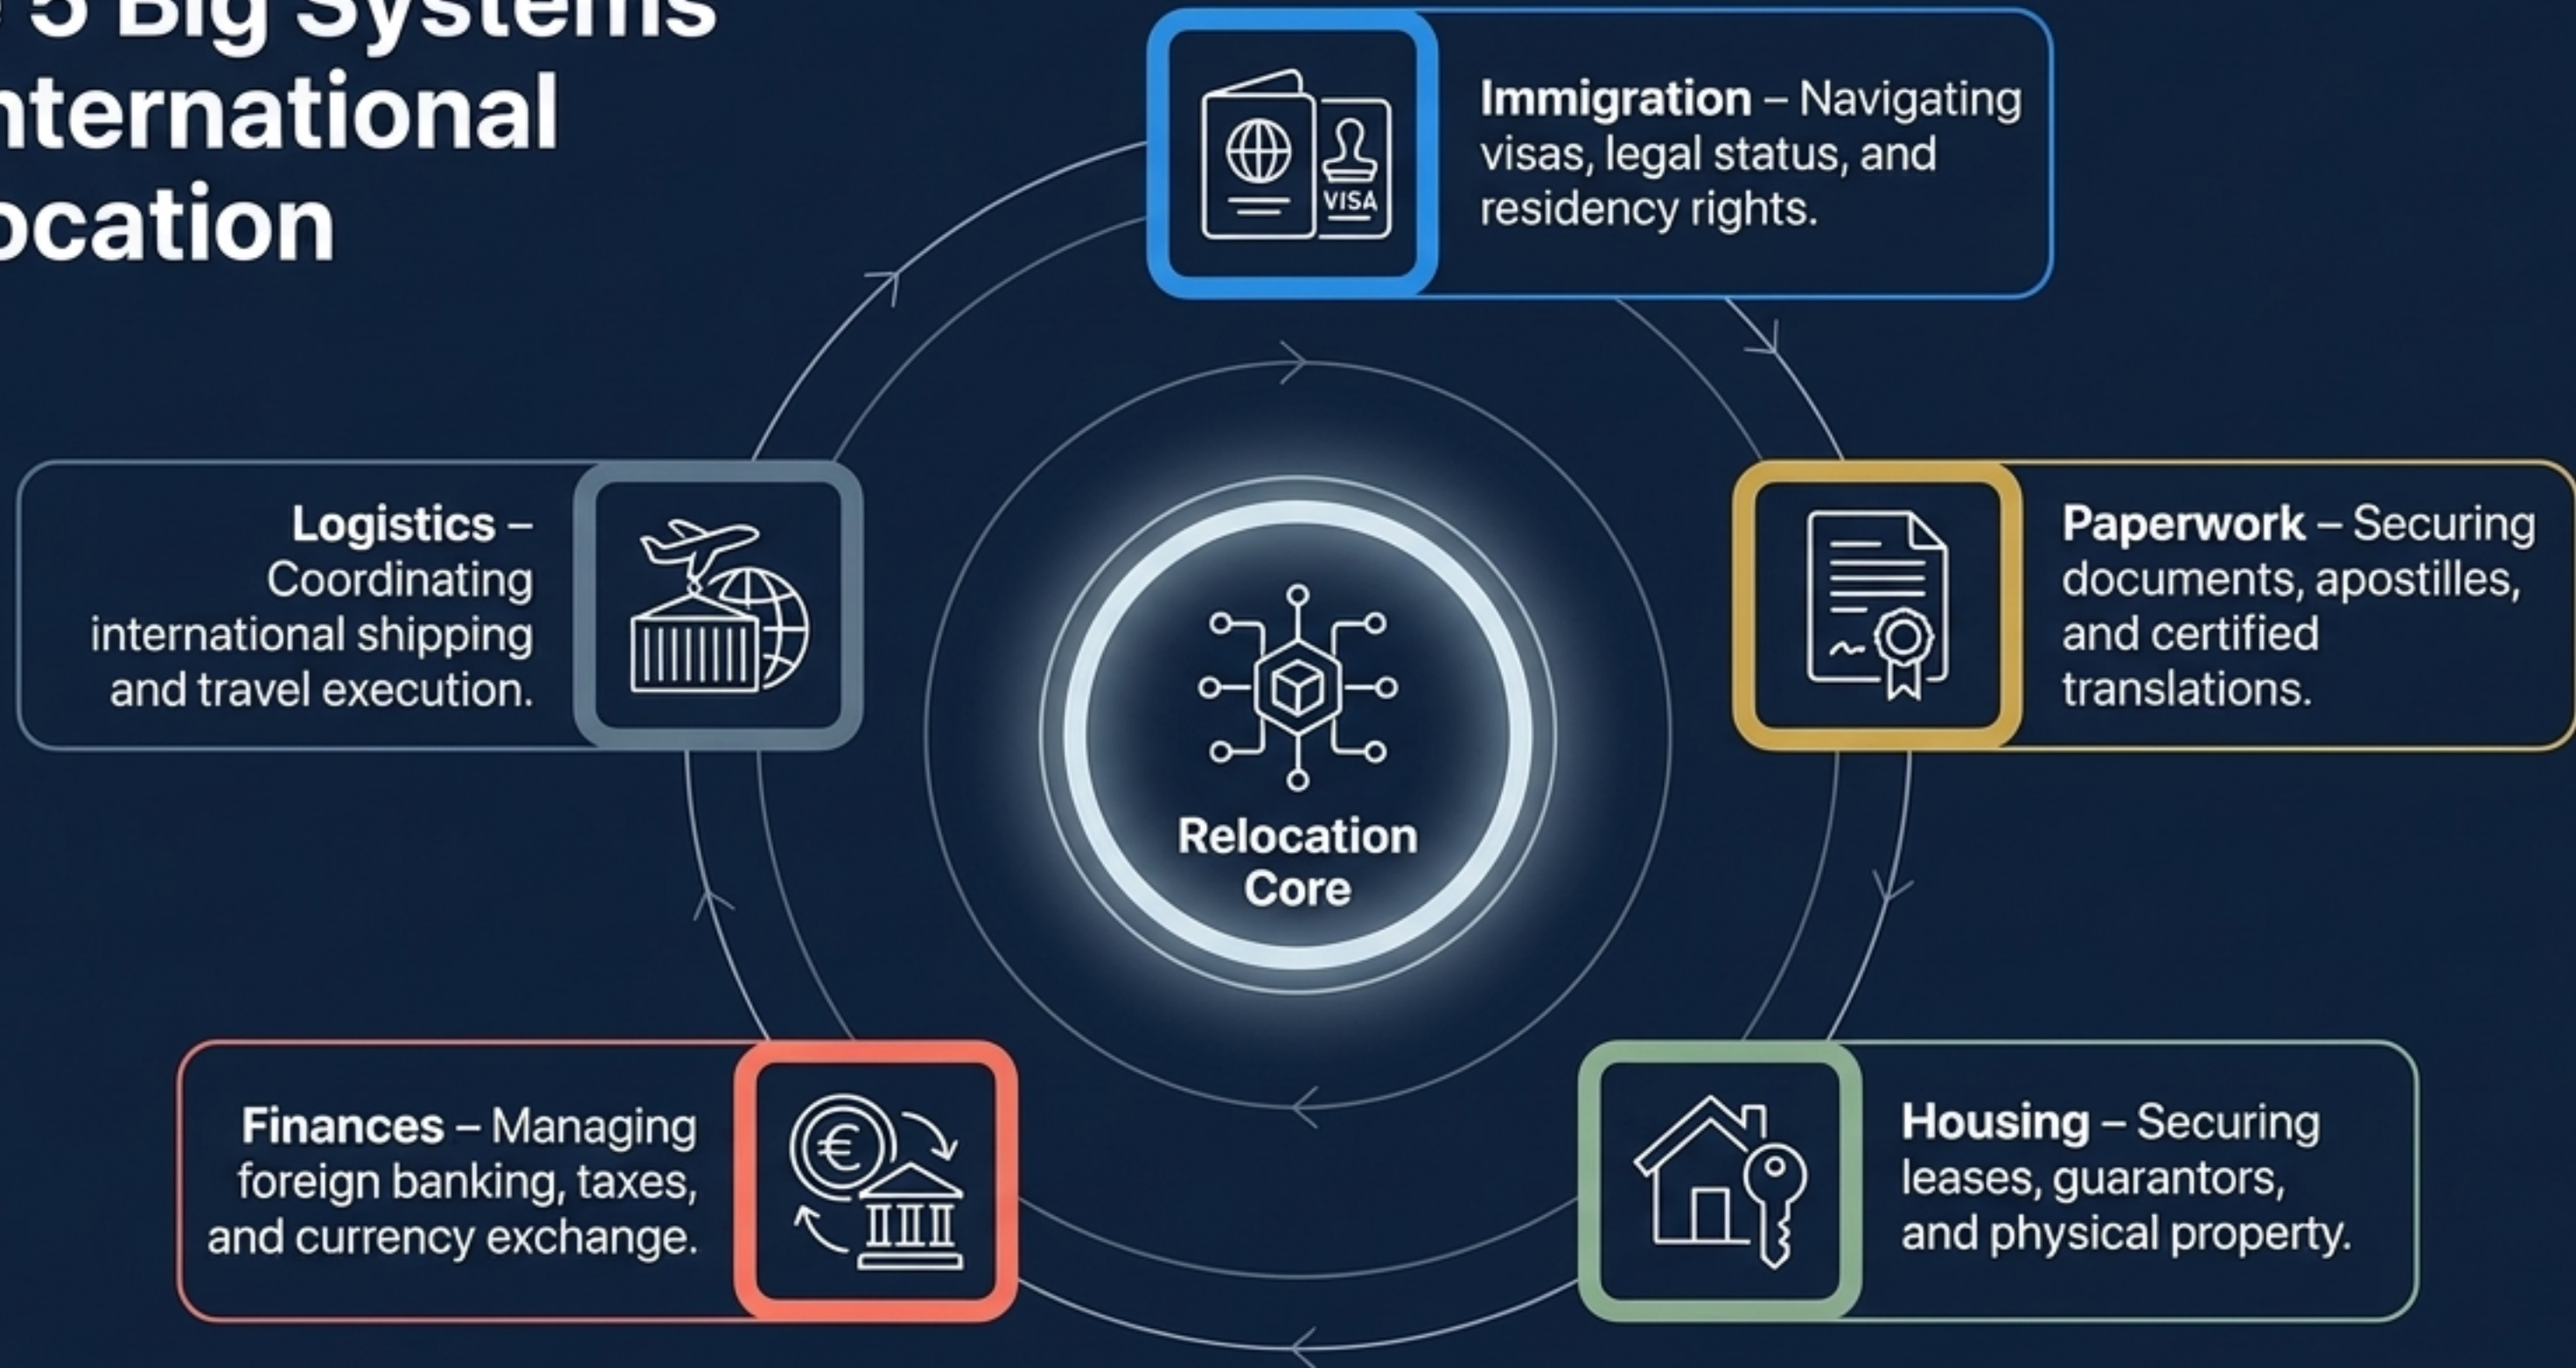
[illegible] 5 Big Systems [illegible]nternational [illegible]ocation

Immigration – Navigating visas, legal status, and residency rights.

VISA

Logistics – Coordinating international shipping and travel execution.

Paperwork – Securing documents, apostilles, and certified translations.

Relocation Core

Finances – Managing foreign banking, taxes, and currency exchange.

€

Housing – Securing leases, guarantors, and physical property.